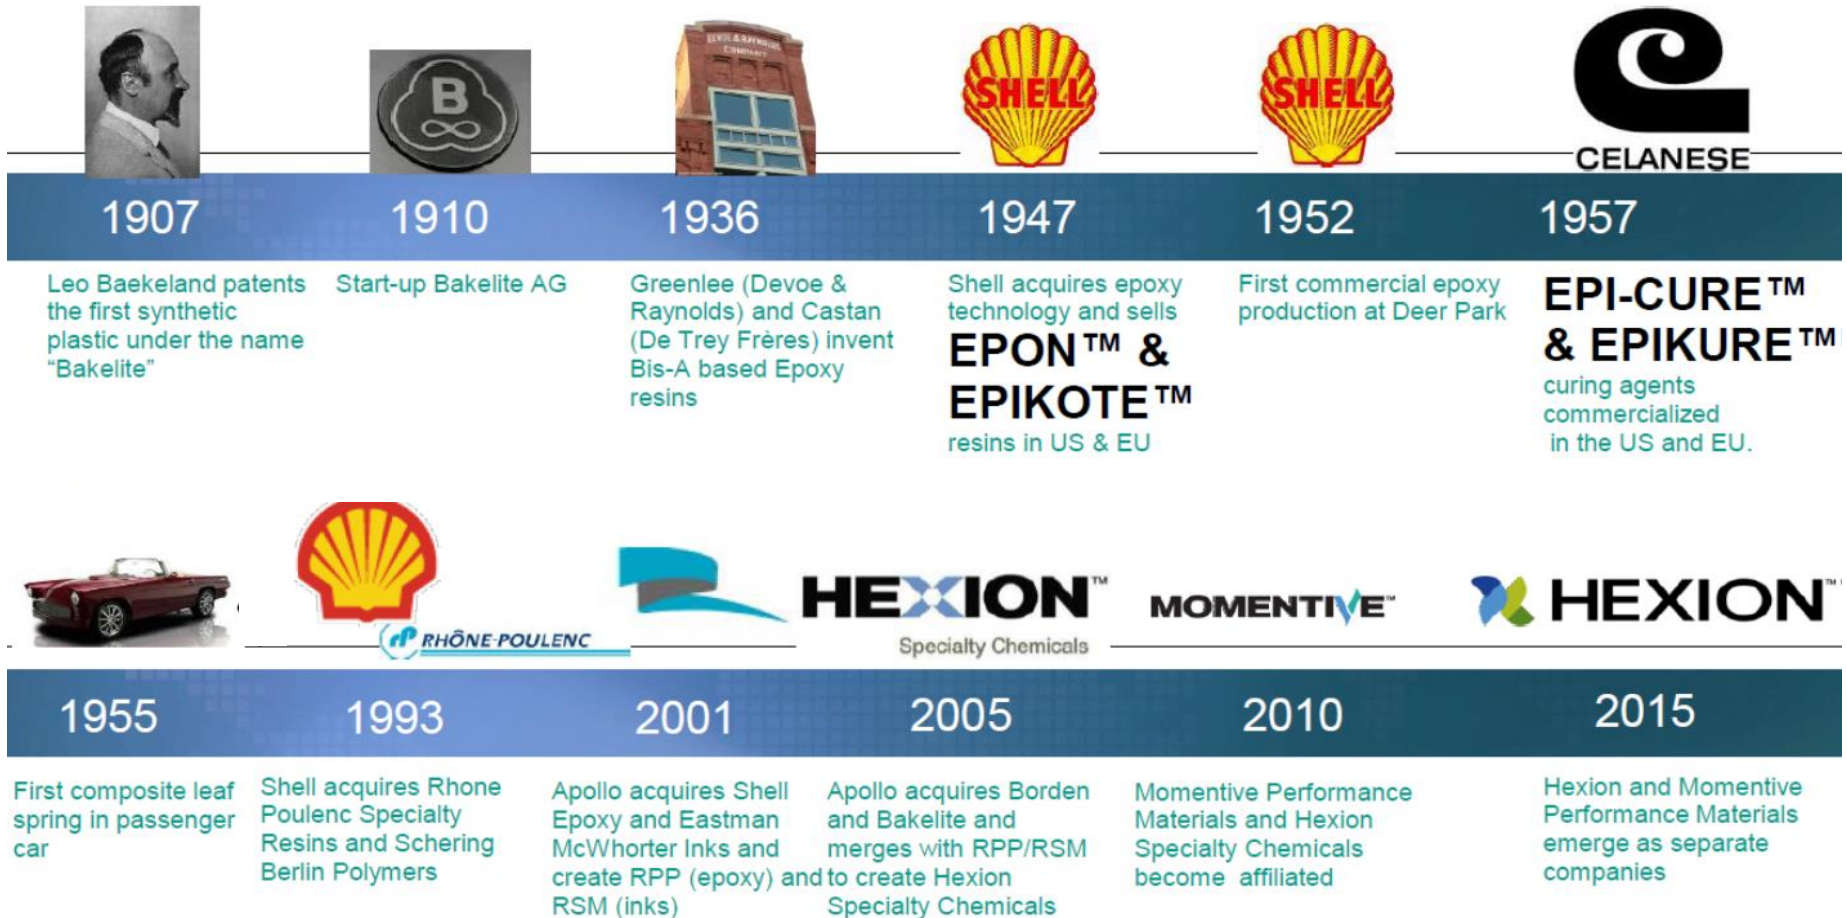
B

SHELL

SHELL

CELANESE

1907

1910

1936

1947

1952

1957

Leo Baekeland patents the first synthetic plastic under the name "Bakelite"

Start-up Bakelite AG

Greenlee (Devoe & Raynolds) and Castan (De Trey Frères) invent Bis-A based Epoxy resins

Shell acquires epoxy technology and sells EPON™ & EPIKOTE™ resins in US & EU

First commercial epoxy production at Deer Park

EPI-CURE™ & EPIKURE™ curing agents commercialized in the US and EU.

RHÔNE-POULENC

HEXION™ Specialty Chemicals

MOMENTIVE

HEXION™

1955

1993

2001

2005

2010

2015

First composite leaf spring in passenger car

Shell acquires Rhone Poulenc Specialty Resins and Schering Berlin Polymers

Apollo acquires Shell Epoxy and Eastman McWhorter Inks and create RPP (epoxy) and RSM (inks)

Apollo acquires Borden and Bakelite and merges with RPP/RSM to create Hexion Specialty Chemicals

Momentive Performance Materials and Hexion Specialty Chemicals become affiliated

Hexion and Momentive Performance Materials emerge as separate companies